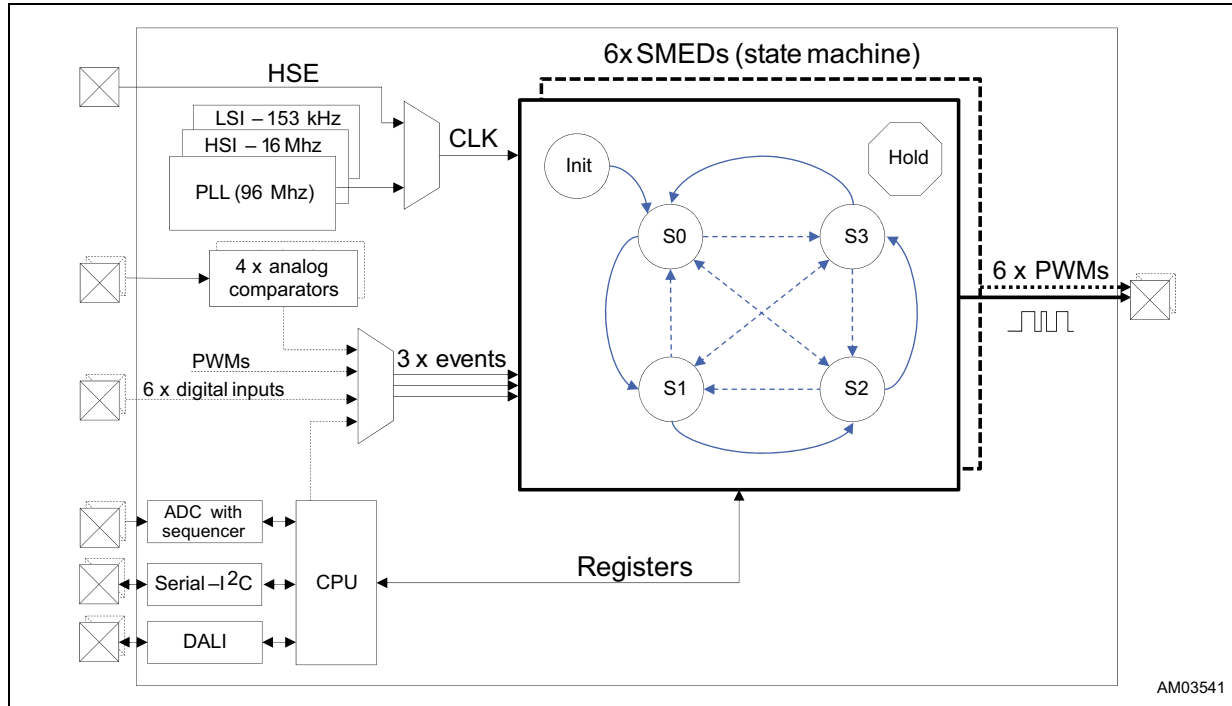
6x SMEDs (state machine)

HSE

LSI – 153 kHz

HSI – 16 Mhz

PLL (96 Mhz)

CLK

Init

Hold

S0

S3

S1

S2

4 x analog comparators

PWMs

6 x digital inputs

3 x events

6 x PWMs

ADC with sequencer

Serial – $I^2C$

DALI

CPU

Registers

AM03541